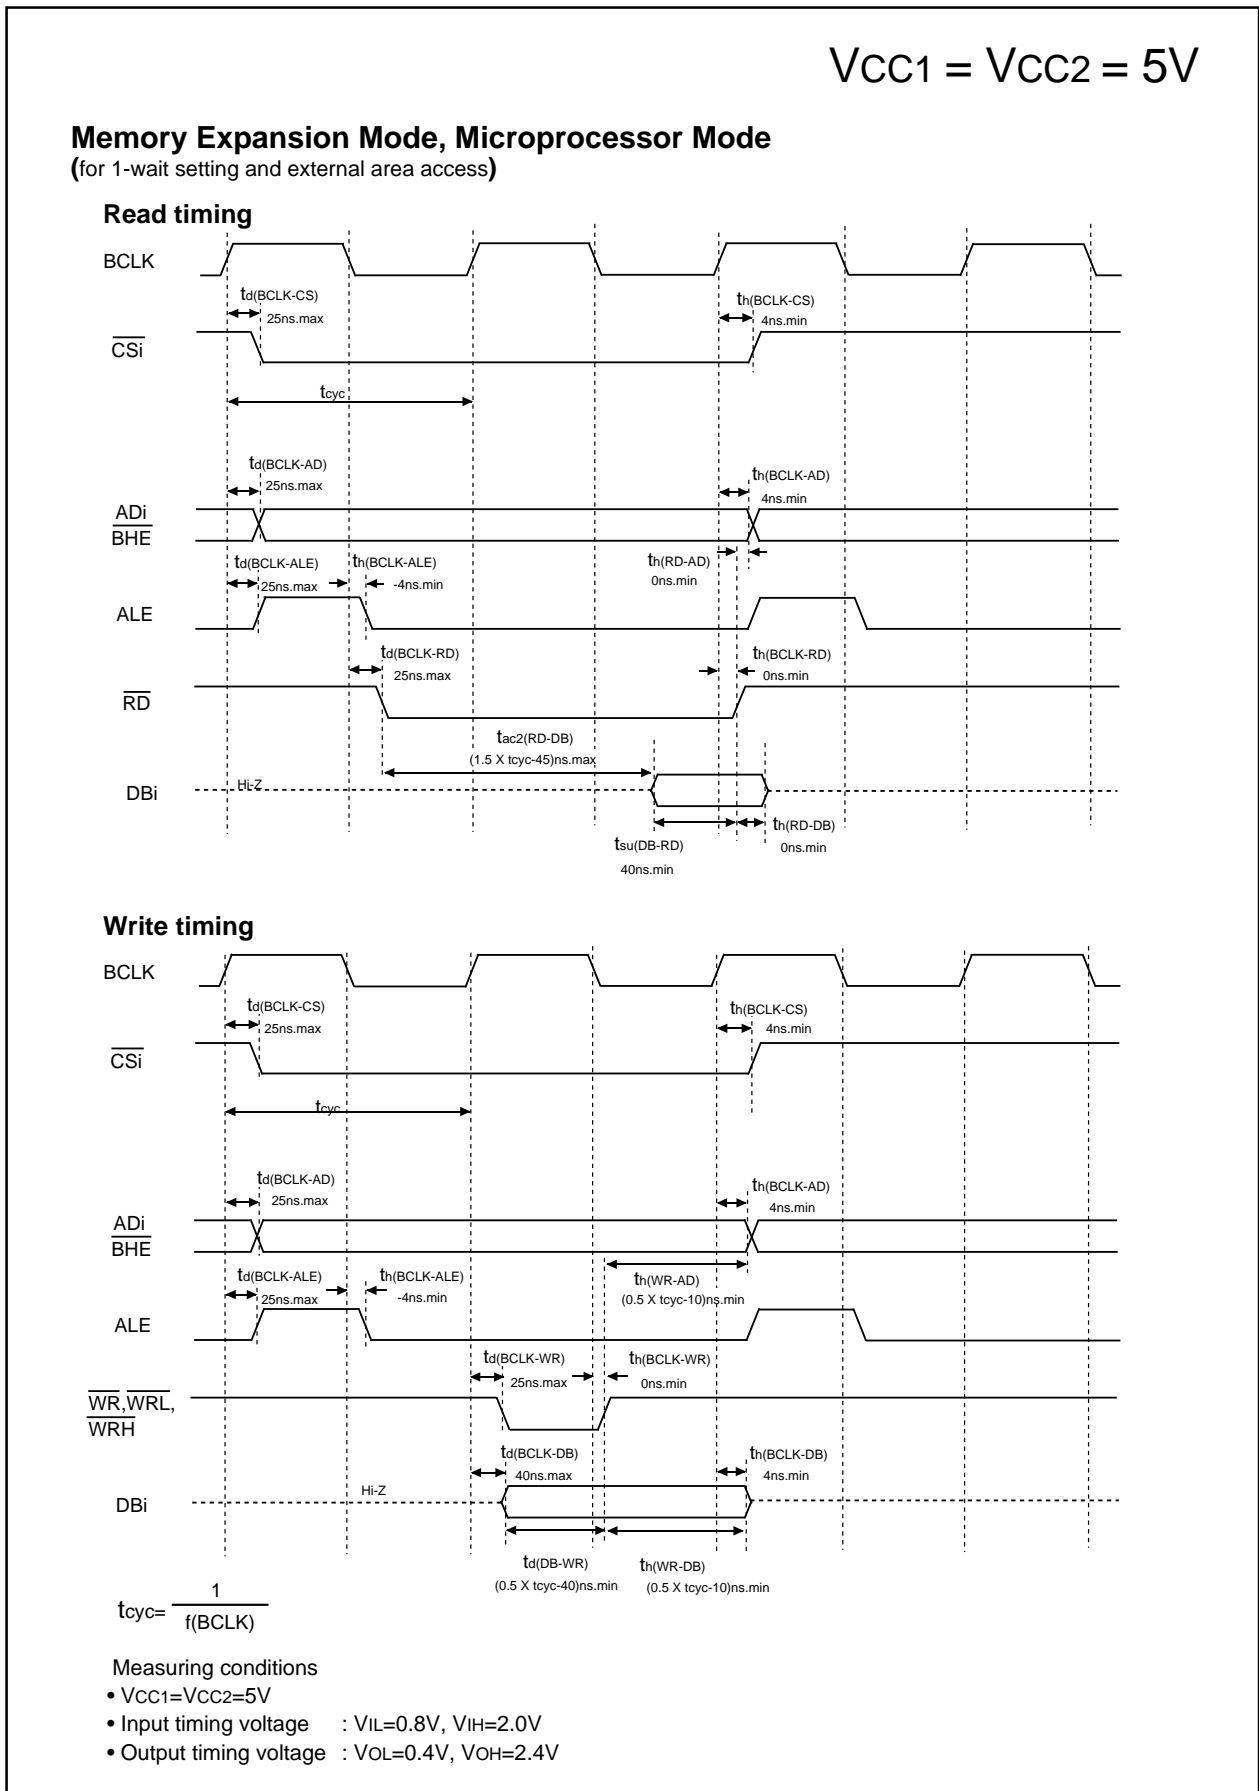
$V_{CC1} = V_{CC2} = 5V$

**Memory Expansion Mode, Microprocessor Mode**
(for 1-wait setting and external area access)

**Read timing**

BCLK

$t_{d(BCLK-CS)}$
25ns.max

$t_{h(BCLK-CS)}$
4ns.min

$\overline{CSi}$

$t_{cyc}$

$t_{d(BCLK-AD)}$
25ns.max

$t_{h(BCLK-AD)}$
4ns.min

ADi
$\overline{BHE}$

$t_{d(BCLK-ALE)}$
25ns.max

$t_{h(BCLK-ALE)}$
-4ns.min

$t_{h(RD-AD)}$
0ns.min

ALE

$t_{d(BCLK-RD)}$
25ns.max

$t_{h(BCLK-RD)}$
0ns.min

$\overline{RD}$

$t_{ac2(RD-DB)}$
(1.5 X tcyc-45)ns.max

DBi

Hi-Z

$t_{su(DB-RD)}$
40ns.min

$t_{h(RD-DB)}$
0ns.min

**Write timing**

BCLK

$t_{d(BCLK-CS)}$
25ns.max

$t_{h(BCLK-CS)}$
4ns.min

$\overline{CSi}$

$t_{cyc}$

$t_{d(BCLK-AD)}$
25ns.max

$t_{h(BCLK-AD)}$
4ns.min

ADi
$\overline{BHE}$

$t_{d(BCLK-ALE)}$
25ns.max

$t_{h(BCLK-ALE)}$
-4ns.min

$t_{h(WR-AD)}$
(0.5 X tcyc-10)ns.min

ALE

$t_{d(BCLK-WR)}$
25ns.max

$t_{h(BCLK-WR)}$
0ns.min

$\overline{WR}$,$\overline{WRL}$,
$\overline{WRH}$

$t_{d(BCLK-DB)}$
40ns.max

$t_{h(BCLK-DB)}$
4ns.min

DBi

Hi-Z

$t_{d(DB-WR)}$
(0.5 X tcyc-40)ns.min

$t_{h(WR-DB)}$
(0.5 X tcyc-10)ns.min

$t_{cyc} = \frac{1}{f(BCLK)}$

Measuring conditions
• $V_{CC1}=V_{CC2}=5V$
• Input timing voltage : $V_{IL}=0.8V$, $V_{IH}=2.0V$
• Output timing voltage : $V_{OL}=0.4V$, $V_{OH}=2.4V$